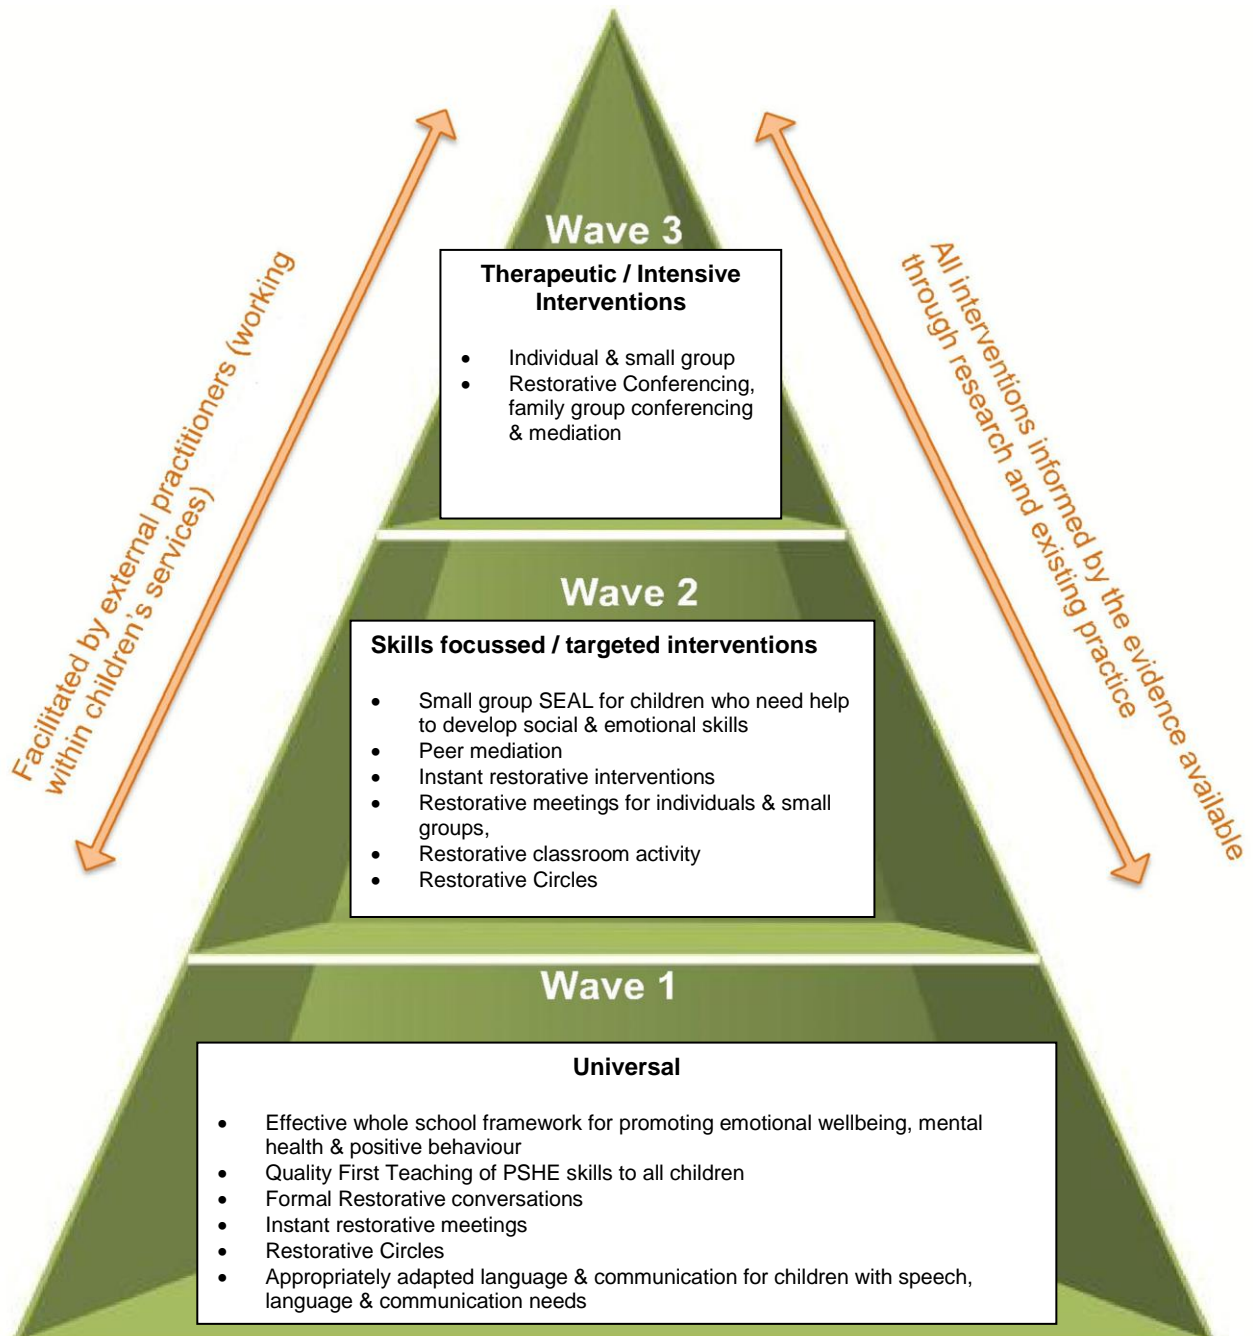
Facilitated by external practitioners (working within children's services)

Wave 3

Therapeutic / Intensive Interventions

- Individual & small group
- Restorative Conferencing, family group conferencing & mediation

All interventions informed by the evidence available through research and existing practice

Wave 2

Skills focussed / targeted interventions

- Small group SEAL for children who need help to develop social & emotional skills
- Peer mediation
- Instant restorative interventions
- Restorative meetings for individuals & small groups,
- Restorative classroom activity
- Restorative Circles

Wave 1

Universal

- Effective whole school framework for promoting emotional wellbeing, mental health & positive behaviour
- Quality First Teaching of PSHE skills to all children
- Formal Restorative conversations
- Instant restorative meetings
- Restorative Circles
- Appropriately adapted language & communication for children with speech, language & communication needs